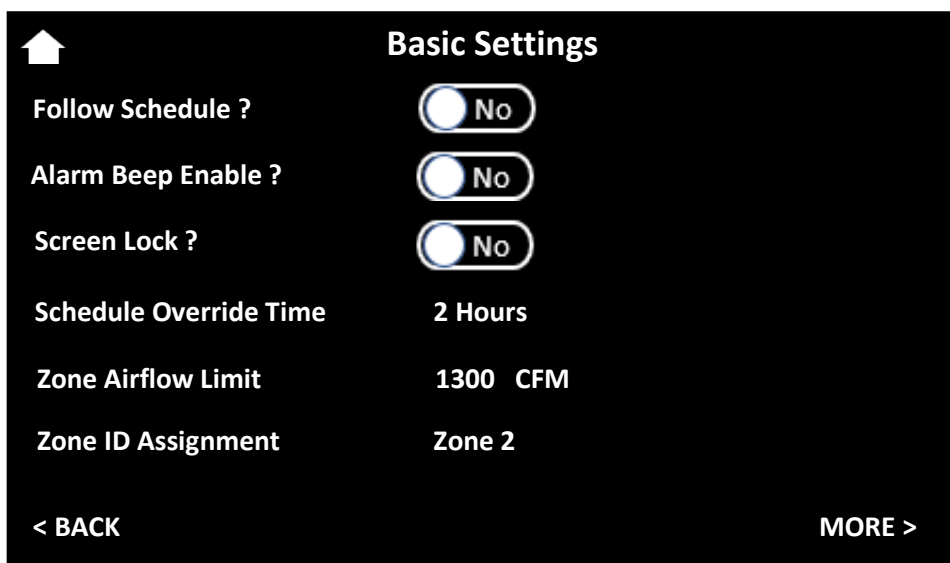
Basic Settings

| | |
|---|---|
| Follow Schedule ? | No |
| Alarm Beep Enable ? | No |
| Screen Lock ? | No |
| Schedule Override Time | 2 Hours |
| Zone Airflow Limit | 1300 CFM |
| Zone ID Assignment | Zone 2 |

< BACK

MORE >